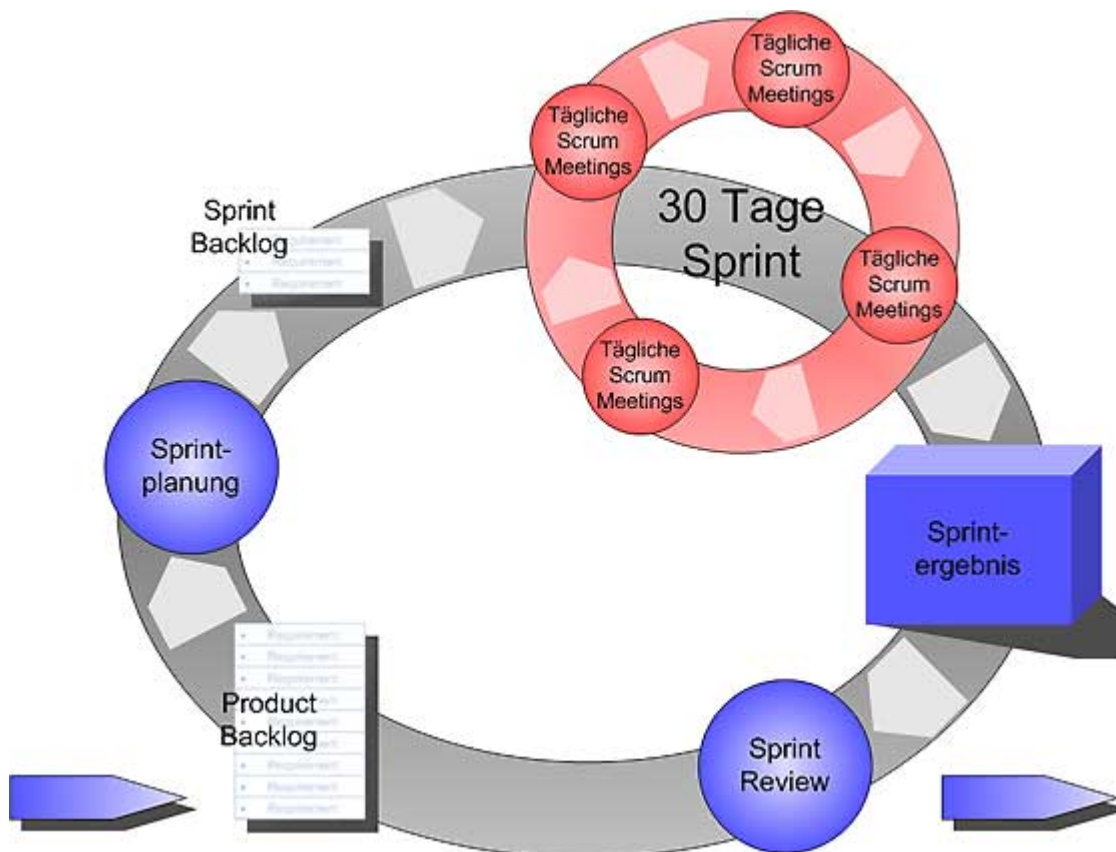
Tägliche Scrum Meetings

Tägliche Scrum Meetings

30 Tage Sprint

Tägliche Scrum Meetings

Tägliche Scrum Meetings

Sprint Backlog

Requirement
Requirement
Requirement

Sprint-planung

Sprint-ergebnis

Requirement
Requirement
Requirement
Requirement
Requirement
Requirement
Requirement
Requirement
Requirement

Product Backlog

Sprint Review